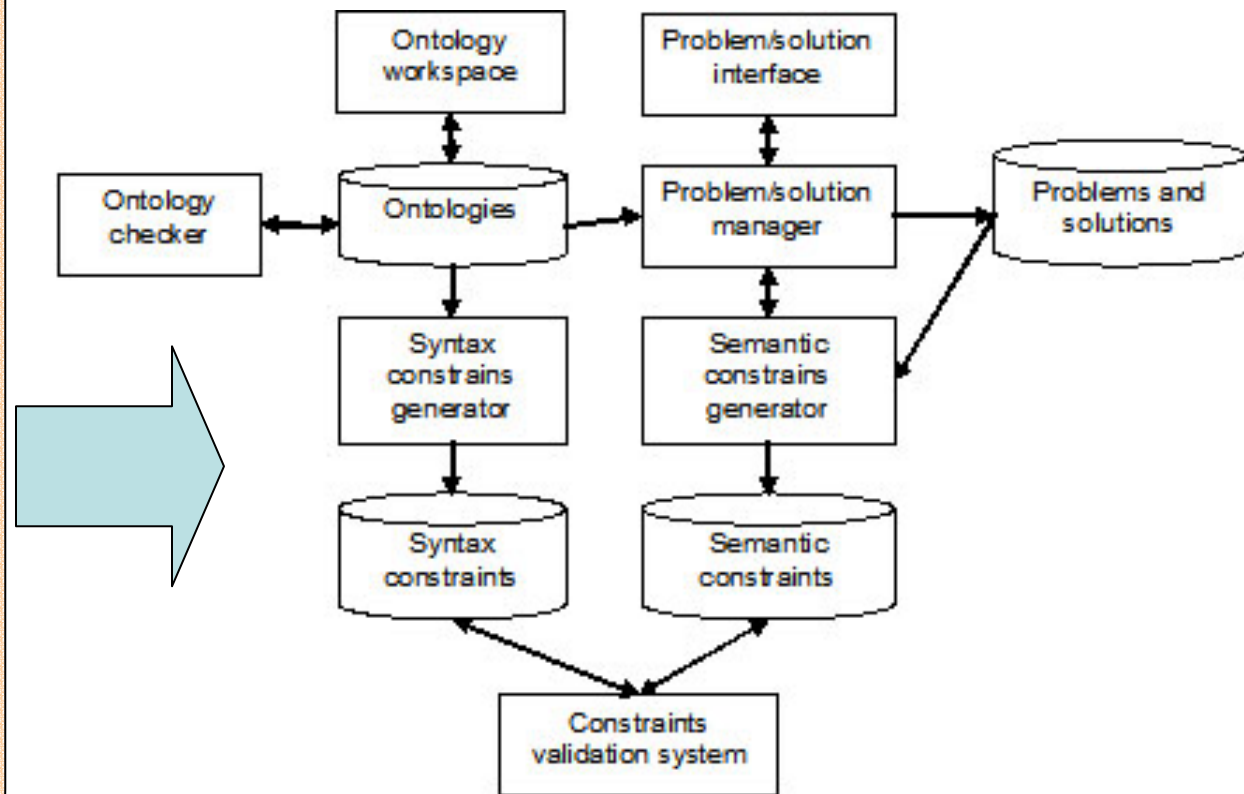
Ontology workspace

Problem/solution interface

Ontology checker

Ontologies

Problem/solution manager

Problems and solutions

Syntax constrains generator

Semantic constrains generator

Syntax constraints

Semantic constraints

Constraints validation system